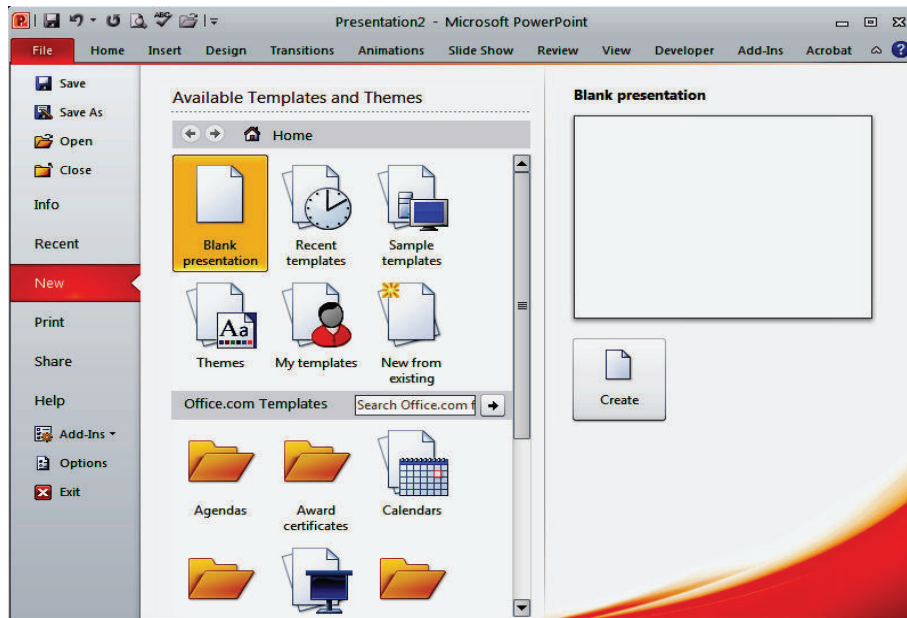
Presentation2 - Microsoft PowerPoint

File Home Insert Design Transitions Animations Slide Show Review View Developer Add-Ins Acrobat

Save
Save As
Open
Close
Info
Recent
New
Print
Share
Help
Add-Ins
Options
Exit

Available Templates and Themes

Home

Blank presentation
Recent templates
Sample templates
Aa
Themes
My templates
New from existing

Office.com Templates
Search Office.com f

Agendas
Award certificates
Calendars

Blank presentation

Create